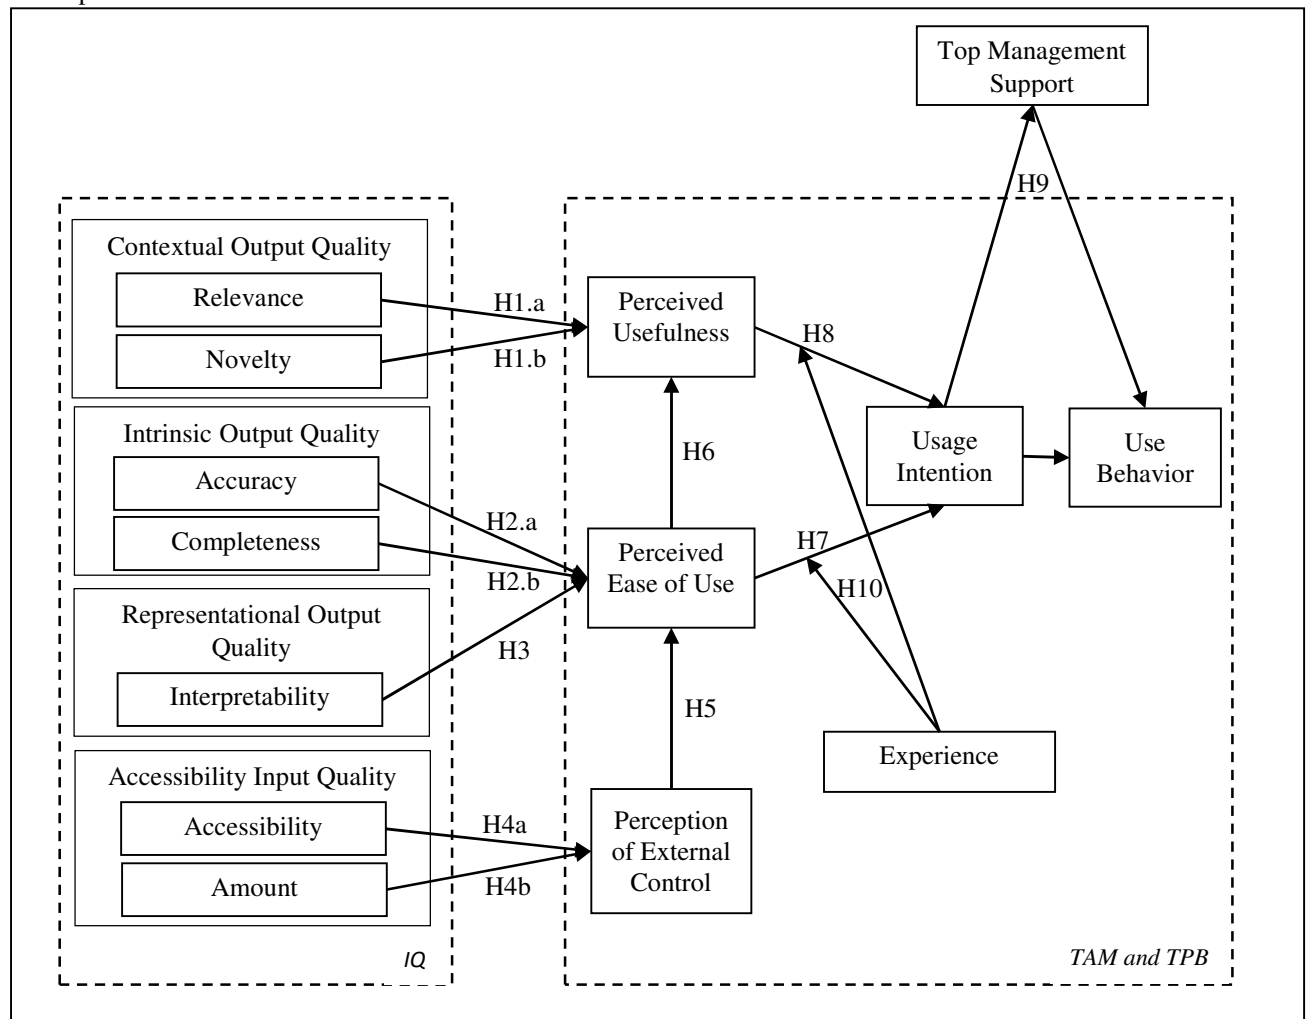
Top Management Support

H9

Contextual Output Quality

Relevance

Novelty

H1.a

H1.b

Perceived Usefulness

H8

Intrinsic Output Quality

Accuracy

Completeness

H6

Usage Intention

Use Behavior

H2.a

H2.b

Perceived Ease of Use

H7

H10

Representational Output Quality

Interpretability

H3

H5

Experience

Accessibility Input Quality

Accessibility

Amount

H4a

H4b

Perception of External Control

IQ

TAM and TPB